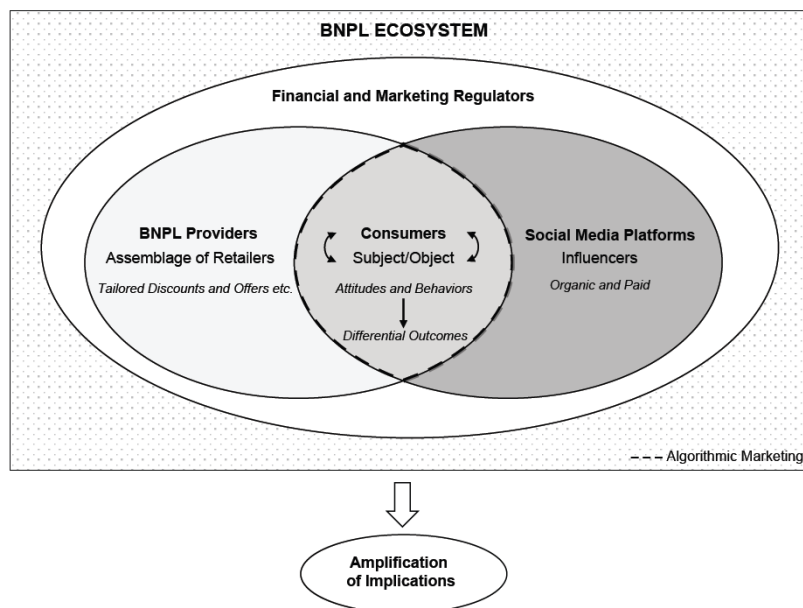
BNPL ECOSYSTEM

Financial and Marketing Regulators

BNPL Providers
Assemblage of Retailers
Tailored Discounts and Offers etc.

Consumers
Subject/Object
Attitudes and Behaviors
Differential Outcomes

Social Media Platforms
Influencers
Organic and Paid

Algorithmic Marketing

Amplification of Implications